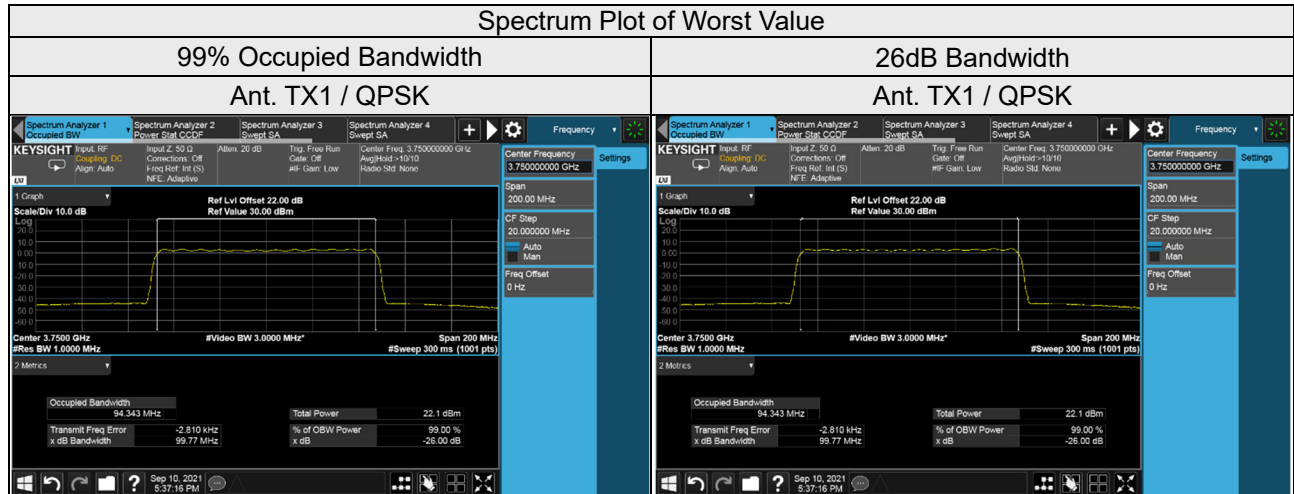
| Spectrum Plot of Worst Value | |
|---|---|
| 99% Occupied Bandwidth | 26dB Bandwidth |
| Ant. TX1 / QPSK | Ant. TX1 / QPSK |

Spectrum Analyzer 1 Occupied BW
Spectrum Analyzer 2 Power Stat CCDF
Spectrum Analyzer 3 Swept SA
Spectrum Analyzer 4 Swept SA
Frequency
KEYSIGHT
Input: RF
Coupling: DC
Align: Auto
Input Z: 50 Ω
Corrections: Off
Freq Ref: Int (S)
NFE: Adaptive
Atten: 20 dB
Trig: Free Run
Gate: Off
#IF Gain: Low
Center Freq: 3.750000000 GHz
Avg|Hold:>10/10
Radio Std: None
LXI
1 Graph
Scale/Div 10.0 dB
Log
Ref Lvl Offset 22.00 dB
Ref Value 30.00 dBm
20.0
10.0
0.00
-10.0
-20.0
-30.0
-40.0
-50.0
-60.0
Center 3.7500 GHz
#Res BW 1.0000 MHz
#Video BW 3.0000 MHz*
Span 200 MHz
#Sweep 300 ms (1001 pts)
2 Metrics
Occupied Bandwidth
94.343 MHz
Total Power 22.1 dBm
Transmit Freq Error -2.810 kHz
% of OBW Power 99.00 %
x dB Bandwidth 99.77 MHz
x dB -26.00 dB
Center Frequency
3.750000000 GHz
Settings
Span
200.00 MHz
CF Step
20.000000 MHz
Auto
Man
Freq Offset
0 Hz
Sep 10, 2021
5:37:16 PM

Spectrum Analyzer 1 Occupied BW
Spectrum Analyzer 2 Power Stat CCDF
Spectrum Analyzer 3 Swept SA
Spectrum Analyzer 4 Swept SA
Frequency
KEYSIGHT
Input: RF
Coupling: DC
Align: Auto
Input Z: 50 Ω
Corrections: Off
Freq Ref: Int (S)
NFE: Adaptive
Atten: 20 dB
Trig: Free Run
Gate: Off
#IF Gain: Low
Center Freq: 3.750000000 GHz
Avg|Hold:>10/10
Radio Std: None
LXI
1 Graph
Scale/Div 10.0 dB
Log
Ref Lvl Offset 22.00 dB
Ref Value 30.00 dBm
20.0
10.0
0.00
-10.0
-20.0
-30.0
-40.0
-50.0
-60.0
Center 3.7500 GHz
#Res BW 1.0000 MHz
#Video BW 3.0000 MHz*
Span 200 MHz
#Sweep 300 ms (1001 pts)
2 Metrics
Occupied Bandwidth
94.343 MHz
Total Power 22.1 dBm
Transmit Freq Error -2.810 kHz
% of OBW Power 99.00 %
x dB Bandwidth 99.77 MHz
x dB -26.00 dB
Center Frequency
3.750000000 GHz
Settings
Span
200.00 MHz
CF Step
20.000000 MHz
Auto
Man
Freq Offset
0 Hz
Sep 10, 2021
5:37:16 PM